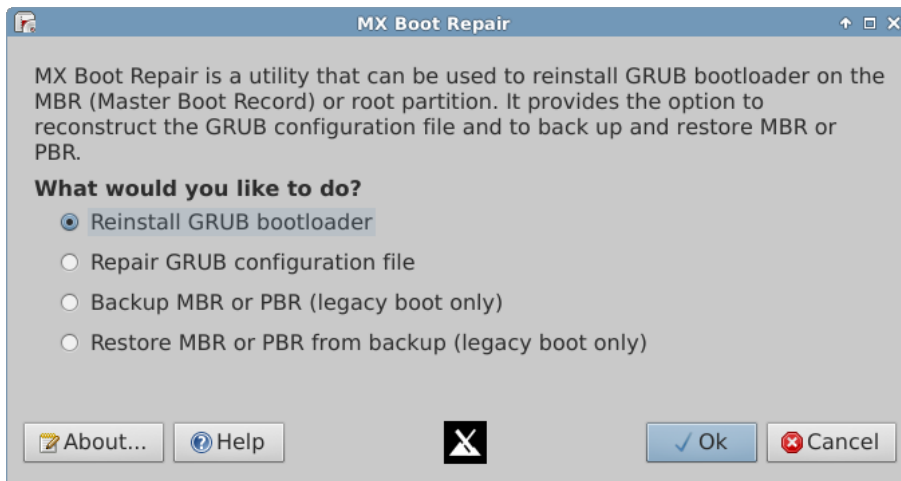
MX Boot Repair

MX Boot Repair is a utility that can be used to reinstall GRUB bootloader on the MBR (Master Boot Record) or root partition. It provides the option to reconstruct the GRUB configuration file and to back up and restore MBR or PBR.

What would you like to do?

Reinstall GRUB bootloader

Repair GRUB configuration file

Backup MBR or PBR (legacy boot only)

Restore MBR or PBR from backup (legacy boot only)

About...

Help

Ok

Cancel